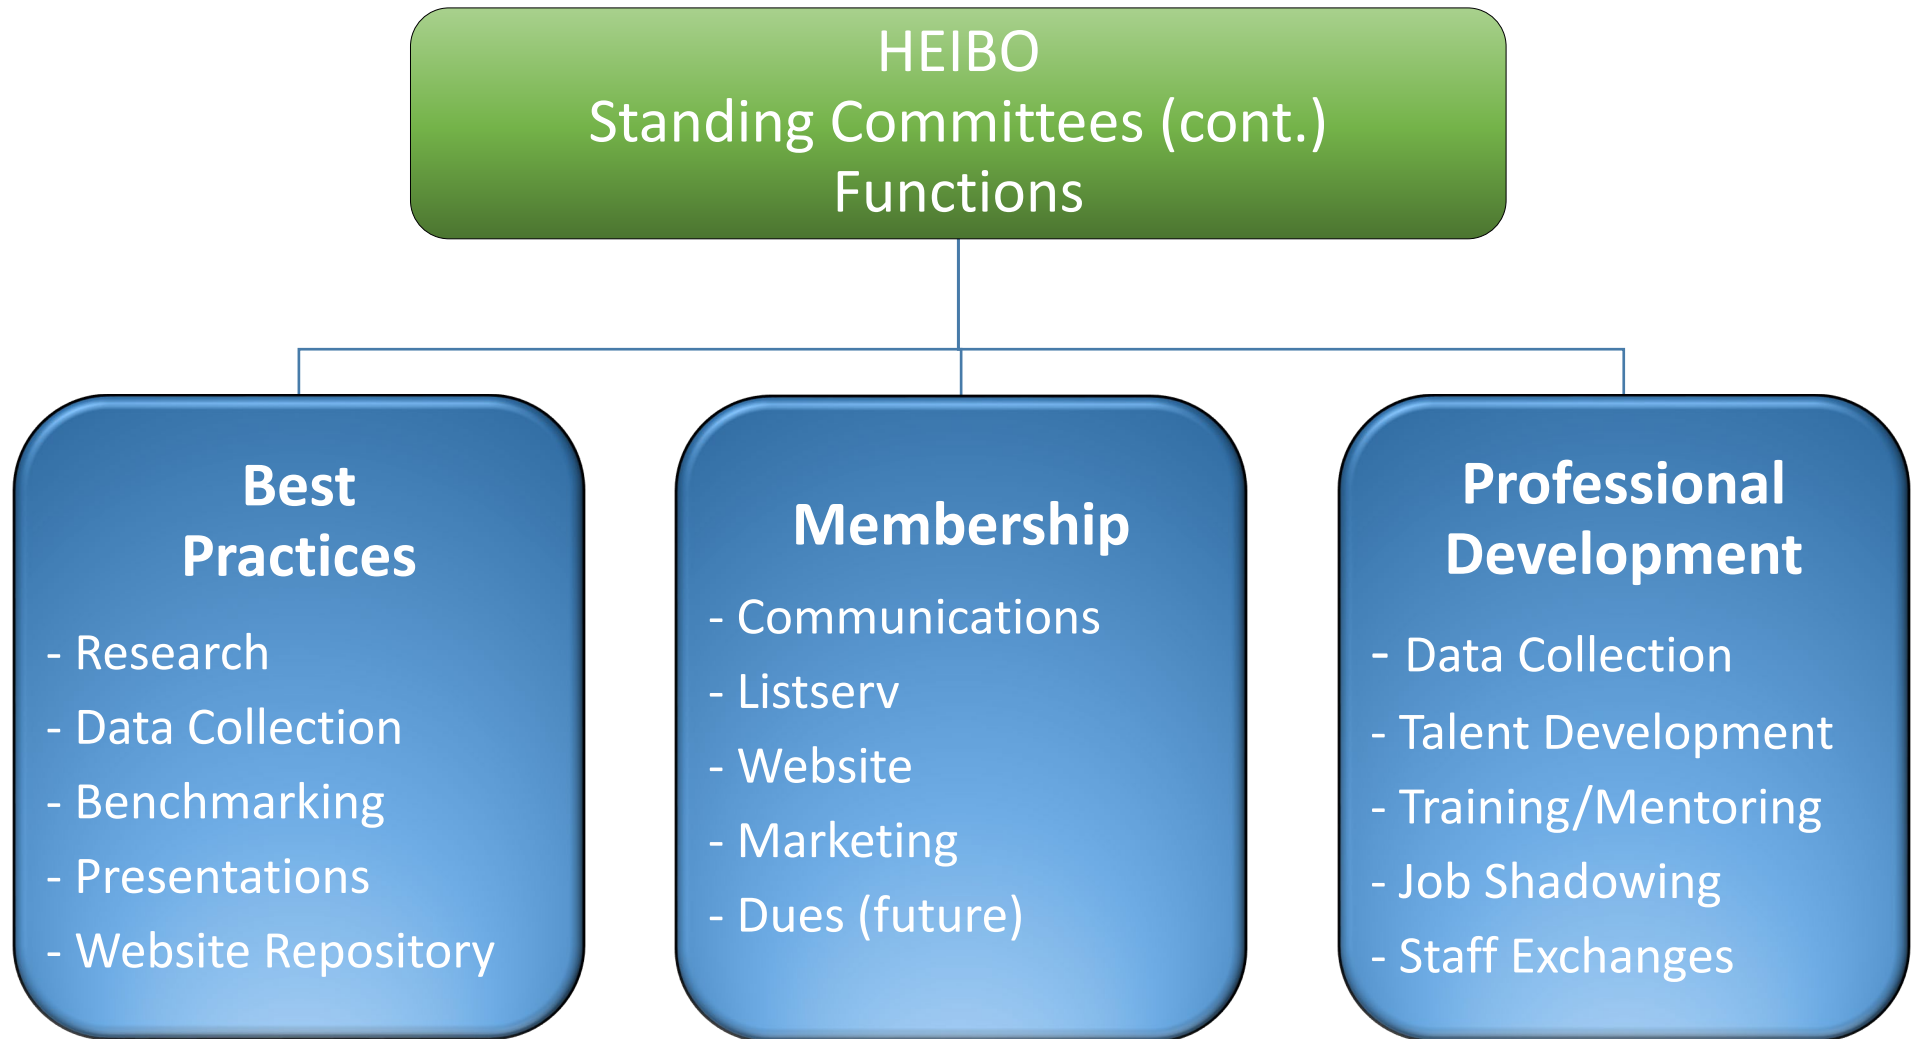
HEIBO
Standing Committees (cont.)
Functions

Best Practices
- Research
- Data Collection
- Benchmarking
- Presentations
- Website Repository

Membership
- Communications
- Listserv
- Website
- Marketing
- Dues (future)

Professional Development
- Data Collection
- Talent Development
- Training/Mentoring
- Job Shadowing
- Staff Exchanges